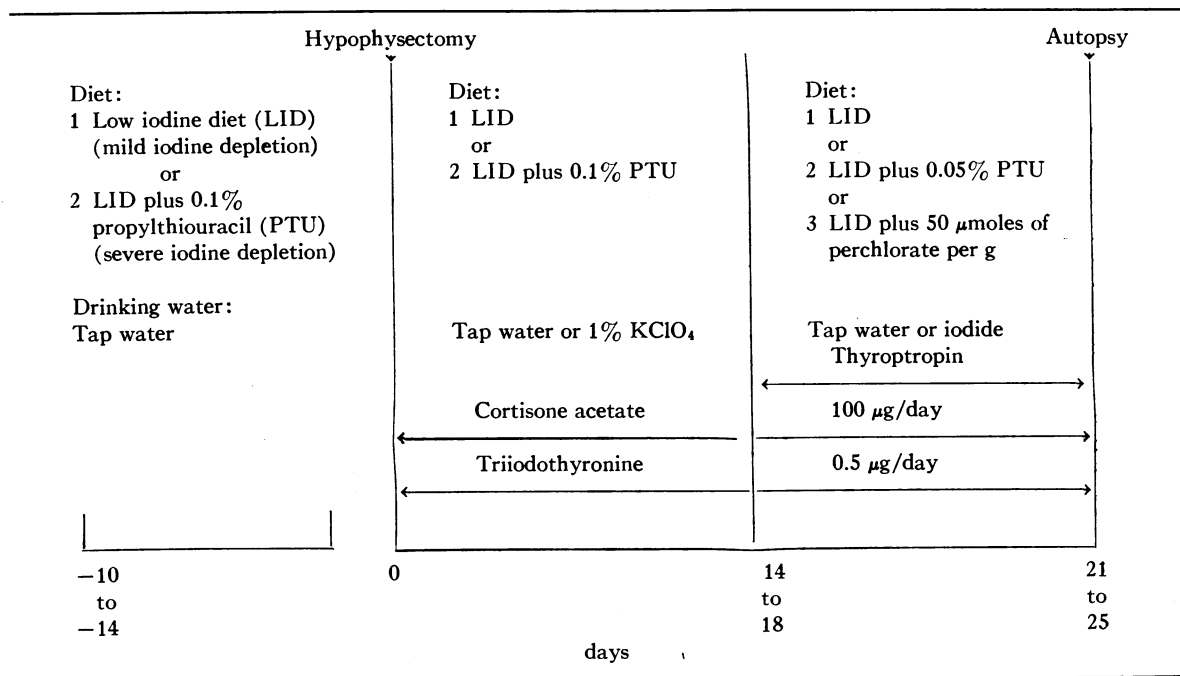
Hypophysectomy

Autopsy

Diet:
1 Low iodine diet (LID) (mild iodine depletion)
or
2 LID plus 0.1% propylthiouracil (PTU) (severe iodine depletion)

Drinking water:
Tap water

Diet:
1 LID
or
2 LID plus 0.1% PTU

Tap water or 1% $KClO_4$

Diet:
1 LID
or
2 LID plus 0.05% PTU
or
3 LID plus 50 $\mu$moles of perchlorate per g

Tap water or iodide
Thyroptropin

Cortisone acetate

100 $\mu$g/day

Triiodothyronine

0.5 $\mu$g/day

−10
to
−14

0

14
to
18

21
to
25

days